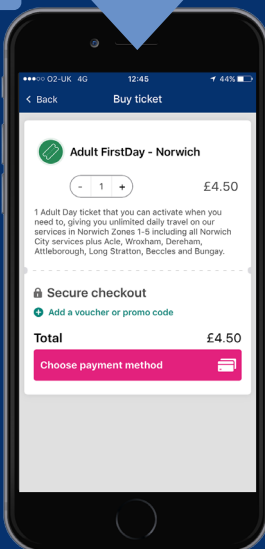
●●●○○ O2-UK 4G 12:45 44%

< Back Buy ticket

Adult FirstDay - Norwich

- 1 + £4.50

1 Adult Day ticket that you can activate when you need to, giving you unlimited daily travel on our services in Norwich Zones 1-5 including all Norwich City services plus Acle, Wroxham, Dereham, Attleborough, Long Stratton, Beccles and Bungay.

Secure checkout

Add a voucher or promo code

Total £4.50

Choose payment method